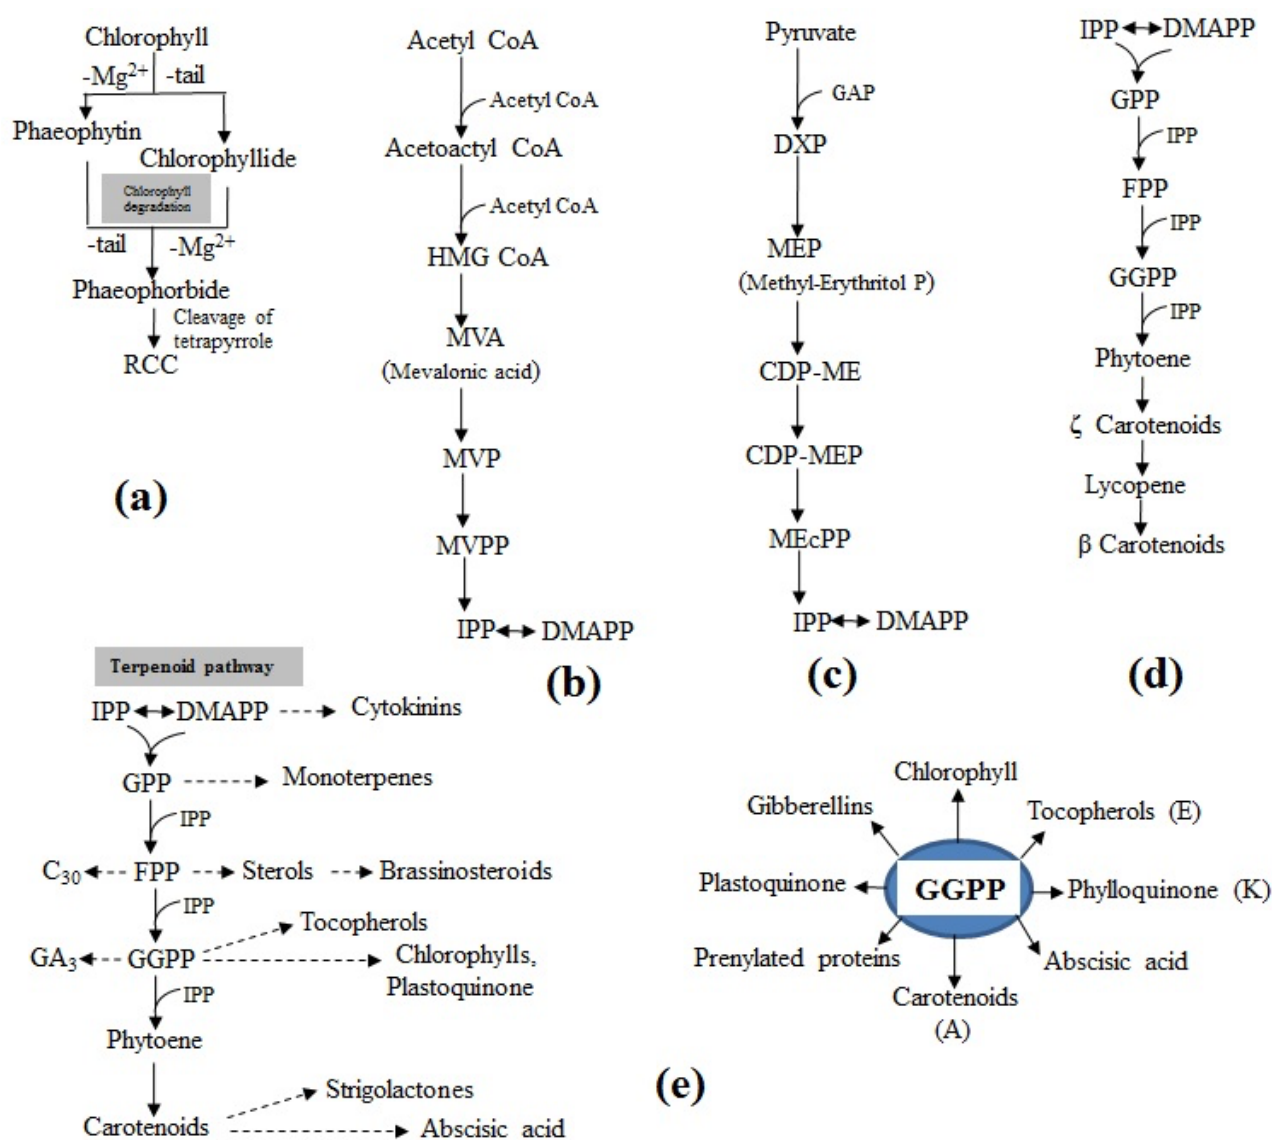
Chlorophyll
$-Mg^{2+}$ -tail
Phaeophytin
Chlorophyllide
Chlorophyll degradation
-tail $-Mg^{2+}$
Phaeophorbide
Cleavage of tetrapyrrole
RCC

(a)

Acetyl CoA
Acetyl CoA
Acetoactyl CoA
Acetyl CoA
HMG CoA
MVA
(Mevalonic acid)
MVP
MVPP
IPP ↔ DMAPP

(b)

Pyruvate
GAP
DXP
MEP
(Methyl-Erythritol P)
CDP-ME
CDP-MEP
MEcPP
IPP ↔ DMAPP

(c)

IPP ↔ DMAPP
GPP
IPP
FPP
IPP
GGPP
IPP
Phytoene
ζ Carotenoids
Lycopene
β Carotenoids

(d)

Terpenoid pathway
IPP ↔ DMAPP → Cytokinins
GPP → Monoterpenes
IPP
$C_{30}$ ← FPP → Sterols → Brassinosteroids
IPP
Tocopherols
$GA_3$ ← GGPP → Chlorophylls, Plastoquinone
IPP
Phytoene
Carotenoids
Strigolactones
Abscisic acid

Chlorophyll
Gibberellins
Tocopherols (E)
Plastoquinone
GGPP
Phylloquinone (K)
Prenylated proteins
Abscisic acid
Carotenoids
(A)

(e)